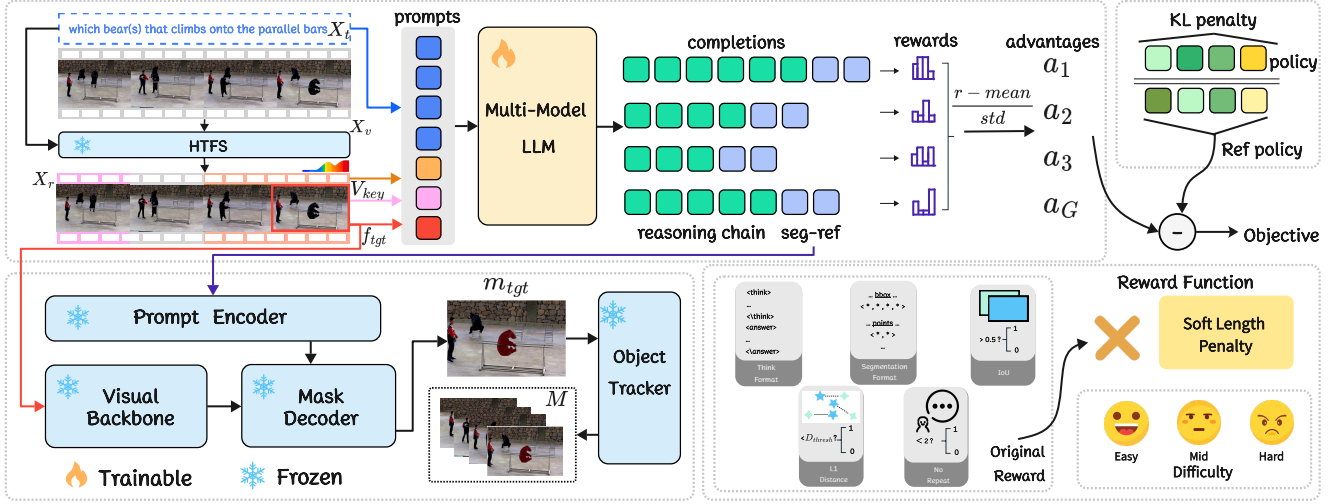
which bear(s) that climbs onto the parallel bars $X_t$

prompts

Multi-Model LLM

completions

rewards

advantages

$a_1$

$a_2$

$a_3$

$a_G$

$\frac{r - mean}{std}$

reasoning chain

seg-ref

KL penalty

policy

Ref policy

Objective

$X_v$

HTFS

$X_r$

$V_{key}$

$f_{tgt}$

Prompt Encoder

Visual Backbone

Mask Decoder

$m_{tgt}$

Object Tracker

$M$

Trainable

Frozen

<think>
..
<\think>
<answer>
..
<\answer>

Think Format

.. bbox ..
< *, *, *, * >
.. points ..
< *, * >
..

Segmentation Format

> 0.5 ? 1 0

IoU

$< D_{thresh}$? 1 0

L1 Distance

< 2? 1 0

No Repeat

Original Reward

Reward Function

Soft Length Penalty

Easy

Mid Difficulty

Hard